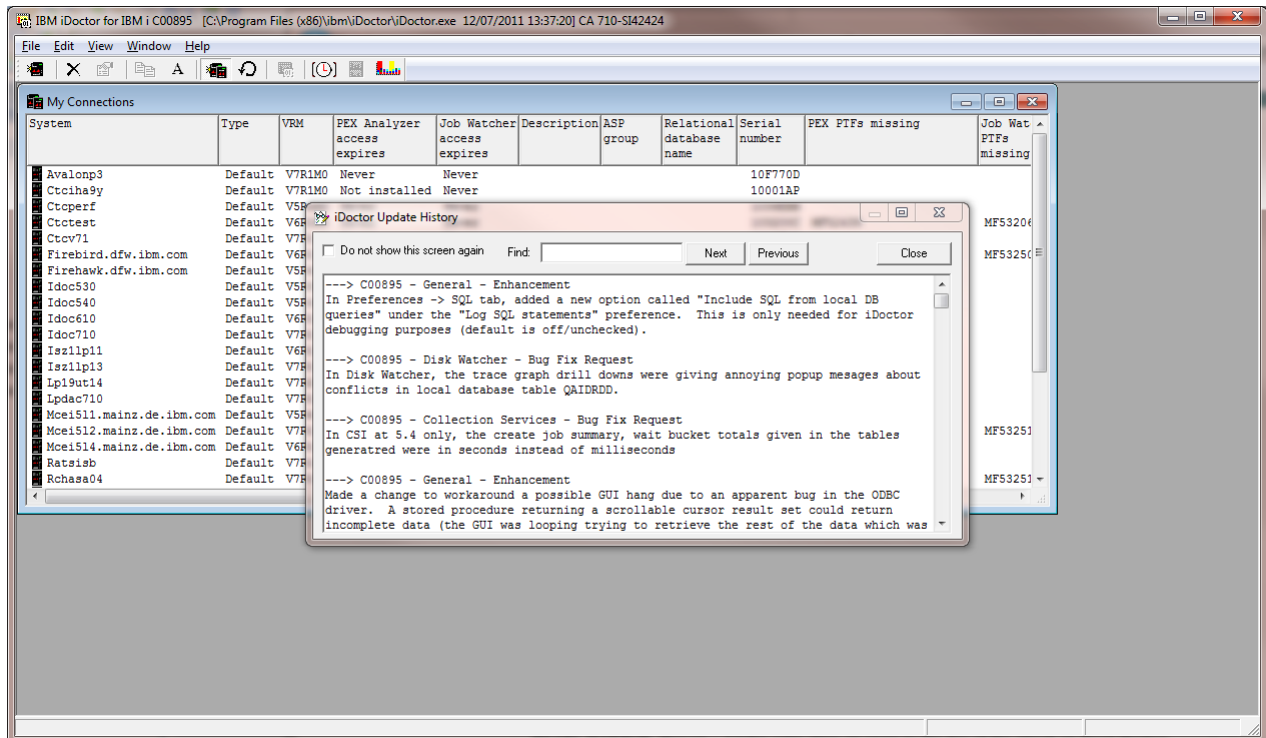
IBM iDoctor for IBM i C00895 [C:\Program Files (x86)\ibm\iDoctor\iDoctor.exe 12/07/2011 13:37:20] CA 710-SI42424

File Edit View Window Help

A

My Connections

| System | Type | VRM | PEX Analyzer access expires | Job Watcher access expires | Description | ASP group | Relational database name | Serial number | PEX PTFs missing | Job Wat PTFs missing |
|---|---|---|---|---|---|---|---|---|---|---|
| Avalonp3 | Default | V7R1M0 | Never | Never | | | | 10F770D | | |
| Ctciha9y | Default | V7R1M0 | Not installed | Never | | | | 10001AP | | |
| Ctcperf | Default | V5R | | | | | | | | |
| Ctctest | Default | V6R | | | | | | | | MF53206 |
| Ctcv71 | Default | V7R | | | | | | | | |
| Firebird.dfw.ibm.com | Default | V6R | | | | | | | | MF53250 |
| Firehawk.dfw.ibm.com | Default | V5R | | | | | | | | |
| Idoc530 | Default | V5R | | | | | | | | |
| Idoc540 | Default | V5R | | | | | | | | |
| Idoc610 | Default | V6R | | | | | | | | |
| Idoc710 | Default | V7R | | | | | | | | |
| Isz11p11 | Default | V6R | | | | | | | | |
| Isz11p13 | Default | V7R | | | | | | | | |
| Lp19ut14 | Default | V7R | | | | | | | | |
| Lpdac710 | Default | V7R | | | | | | | | |
| Mcei511.mainz.de.ibm.com | Default | V5R | | | | | | | | |
| Mcei512.mainz.de.ibm.com | Default | V7R | | | | | | | | MF53251 |
| Mcei514.mainz.de.ibm.com | Default | V6R | | | | | | | | |
| Ratsisb | Default | V7R | | | | | | | | |
| Rchasa04 | Default | V7R | | | | | | | | MF53251 |

iDoctor Update History

Do not show this screen again Find: Next Previous Close

---> C00895 - General - Enhancement
In Preferences -> SQL tab, added a new option called "Include SQL from local DB queries" under the "Log SQL statements" preference. This is only needed for iDoctor debugging purposes (default is off/unchecked).

---> C00895 - Disk Watcher - Bug Fix Request
In Disk Watcher, the trace graph drill downs were giving annoying popup mesages about conflicts in local database table QAIDRDD.

---> C00895 - Collection Services - Bug Fix Request
In CSI at 5.4 only, the create job summary, wait bucket totals given in the tables generatred were in seconds instead of milliseconds

---> C00895 - General - Enhancement
Made a change to workaround a possible GUI hang due to an apparent bug in the ODBC driver. A stored procedure returning a scrollable cursor result set could return incomplete data (the GUI was looping trying to retrieve the rest of the data which was